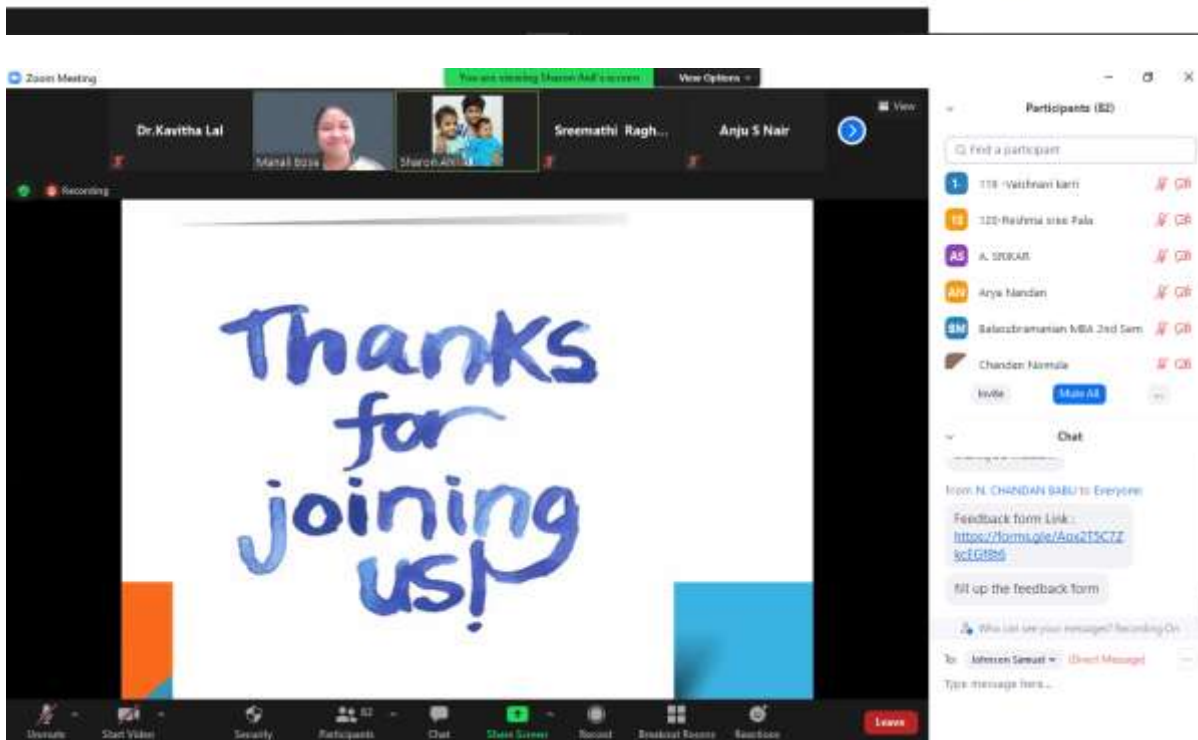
Zoom Meeting

You are viewing Sharon Anil's screen

View Options

Dr.Kavitha Lal

Manali Bose

Sharon Anil

Sreemathi Ragh...

Anju S Nair

View

Recording

Thanks for joining us!

Participants (82)

Find a participant

118 -Vaishnavi karri

120-Reshma sree Pala

A. SEKAR

Arya Nandan

Balasubramanian MBA 2nd Sem

Chandan Nirmala

Invite

Mute All

...

Chat

from N. CHANDAN BABU to Everyone:

Feedback form Link : https://forms.gle/Aox2T5C7ZkcEGf8t6

fill up the feedback form

Who can see your messages? Recording On

To: Johnson Samuel (Direct Message)

Type message here...

Unmute

Start Video

Security

Participants 82

Chat

Share Screen

Record

Breakout Rooms

Reactions

Leave